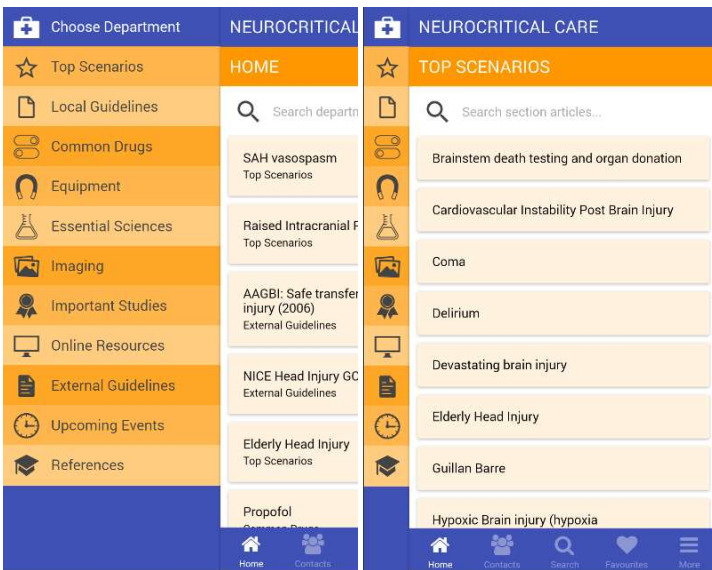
Choose Department
Top Scenarios
Local Guidelines
Common Drugs
Equipment
Essential Sciences
Imaging
Important Studies
Online Resources
External Guidelines
Upcoming Events
References

NEUROCRITICAL
HOME
Search departm
SAH vasospasm
Top Scenarios
Raised Intracranial F
Top Scenarios
AAGBI: Safe transfer injury (2006)
External Guidelines
NICE Head Injury GC
External Guidelines
Elderly Head Injury
Top Scenarios
Propofol
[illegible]
Home
Contacts

NEUROCRITICAL CARE
TOP SCENARIOS
Search section articles...
Brainstem death testing and organ donation
Cardiovascular Instability Post Brain Injury
Coma
Delirium
Devastating brain injury
Elderly Head Injury
Guillan Barre
Hypoxic Brain injury (hypoxia
Home
Contacts
Search
Favourites
More